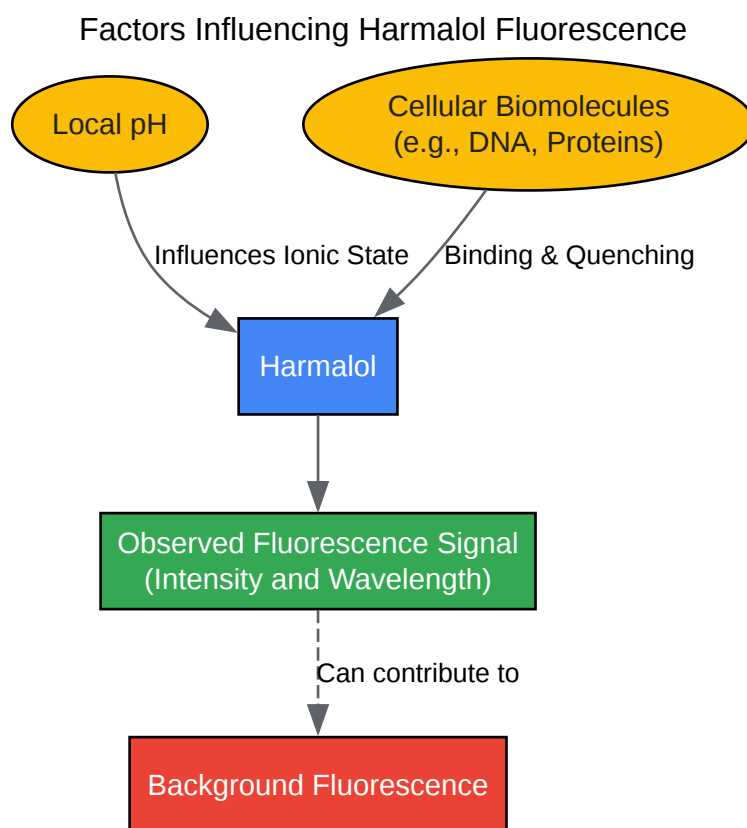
Factors Influencing Harmalol Fluorescence

Local pH

Cellular Biomolecules
(e.g., DNA, Proteins)

Influences Ionic State

Binding & Quenching

Harmalol

Observed Fluorescence Signal
(Intensity and Wavelength)

Can contribute to

Background Fluorescence